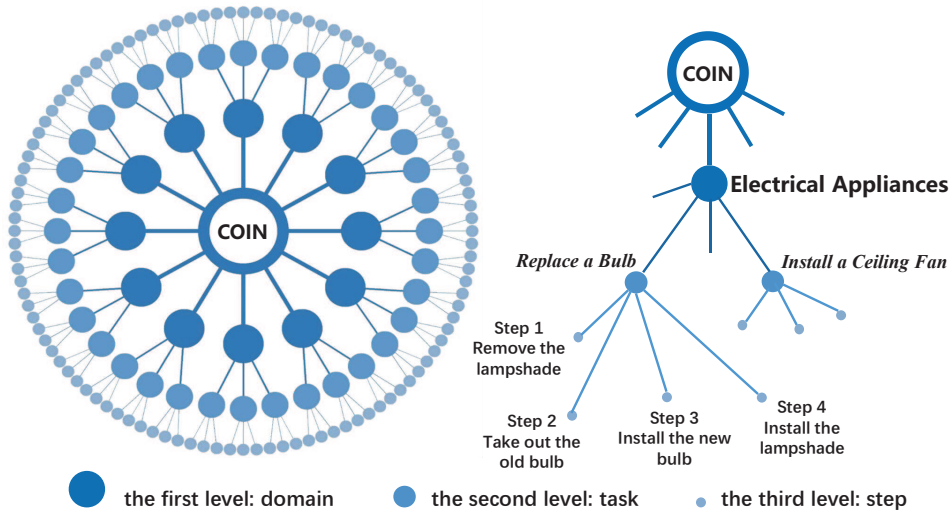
COIN

COIN

Electrical Appliances

Replace a Bulb

Install a Ceiling Fan

Step 1
Remove the lampshade

Step 2
Take out the old bulb

Step 3
Install the new bulb

Step 4
Install the lampshade

the first level: domain

the second level: task

the third level: step